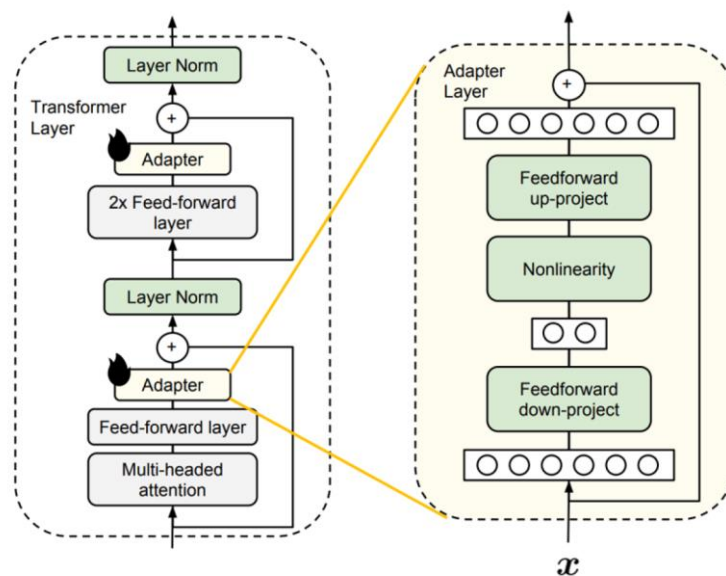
Transformer Layer

Layer Norm

+

Adapter

2x Feed-forward layer

Layer Norm

+

Adapter

Feed-forward layer

Multi-headed attention

Adapter Layer

+

Feedforward up-project

Nonlinearity

Feedforward down-project

$x$